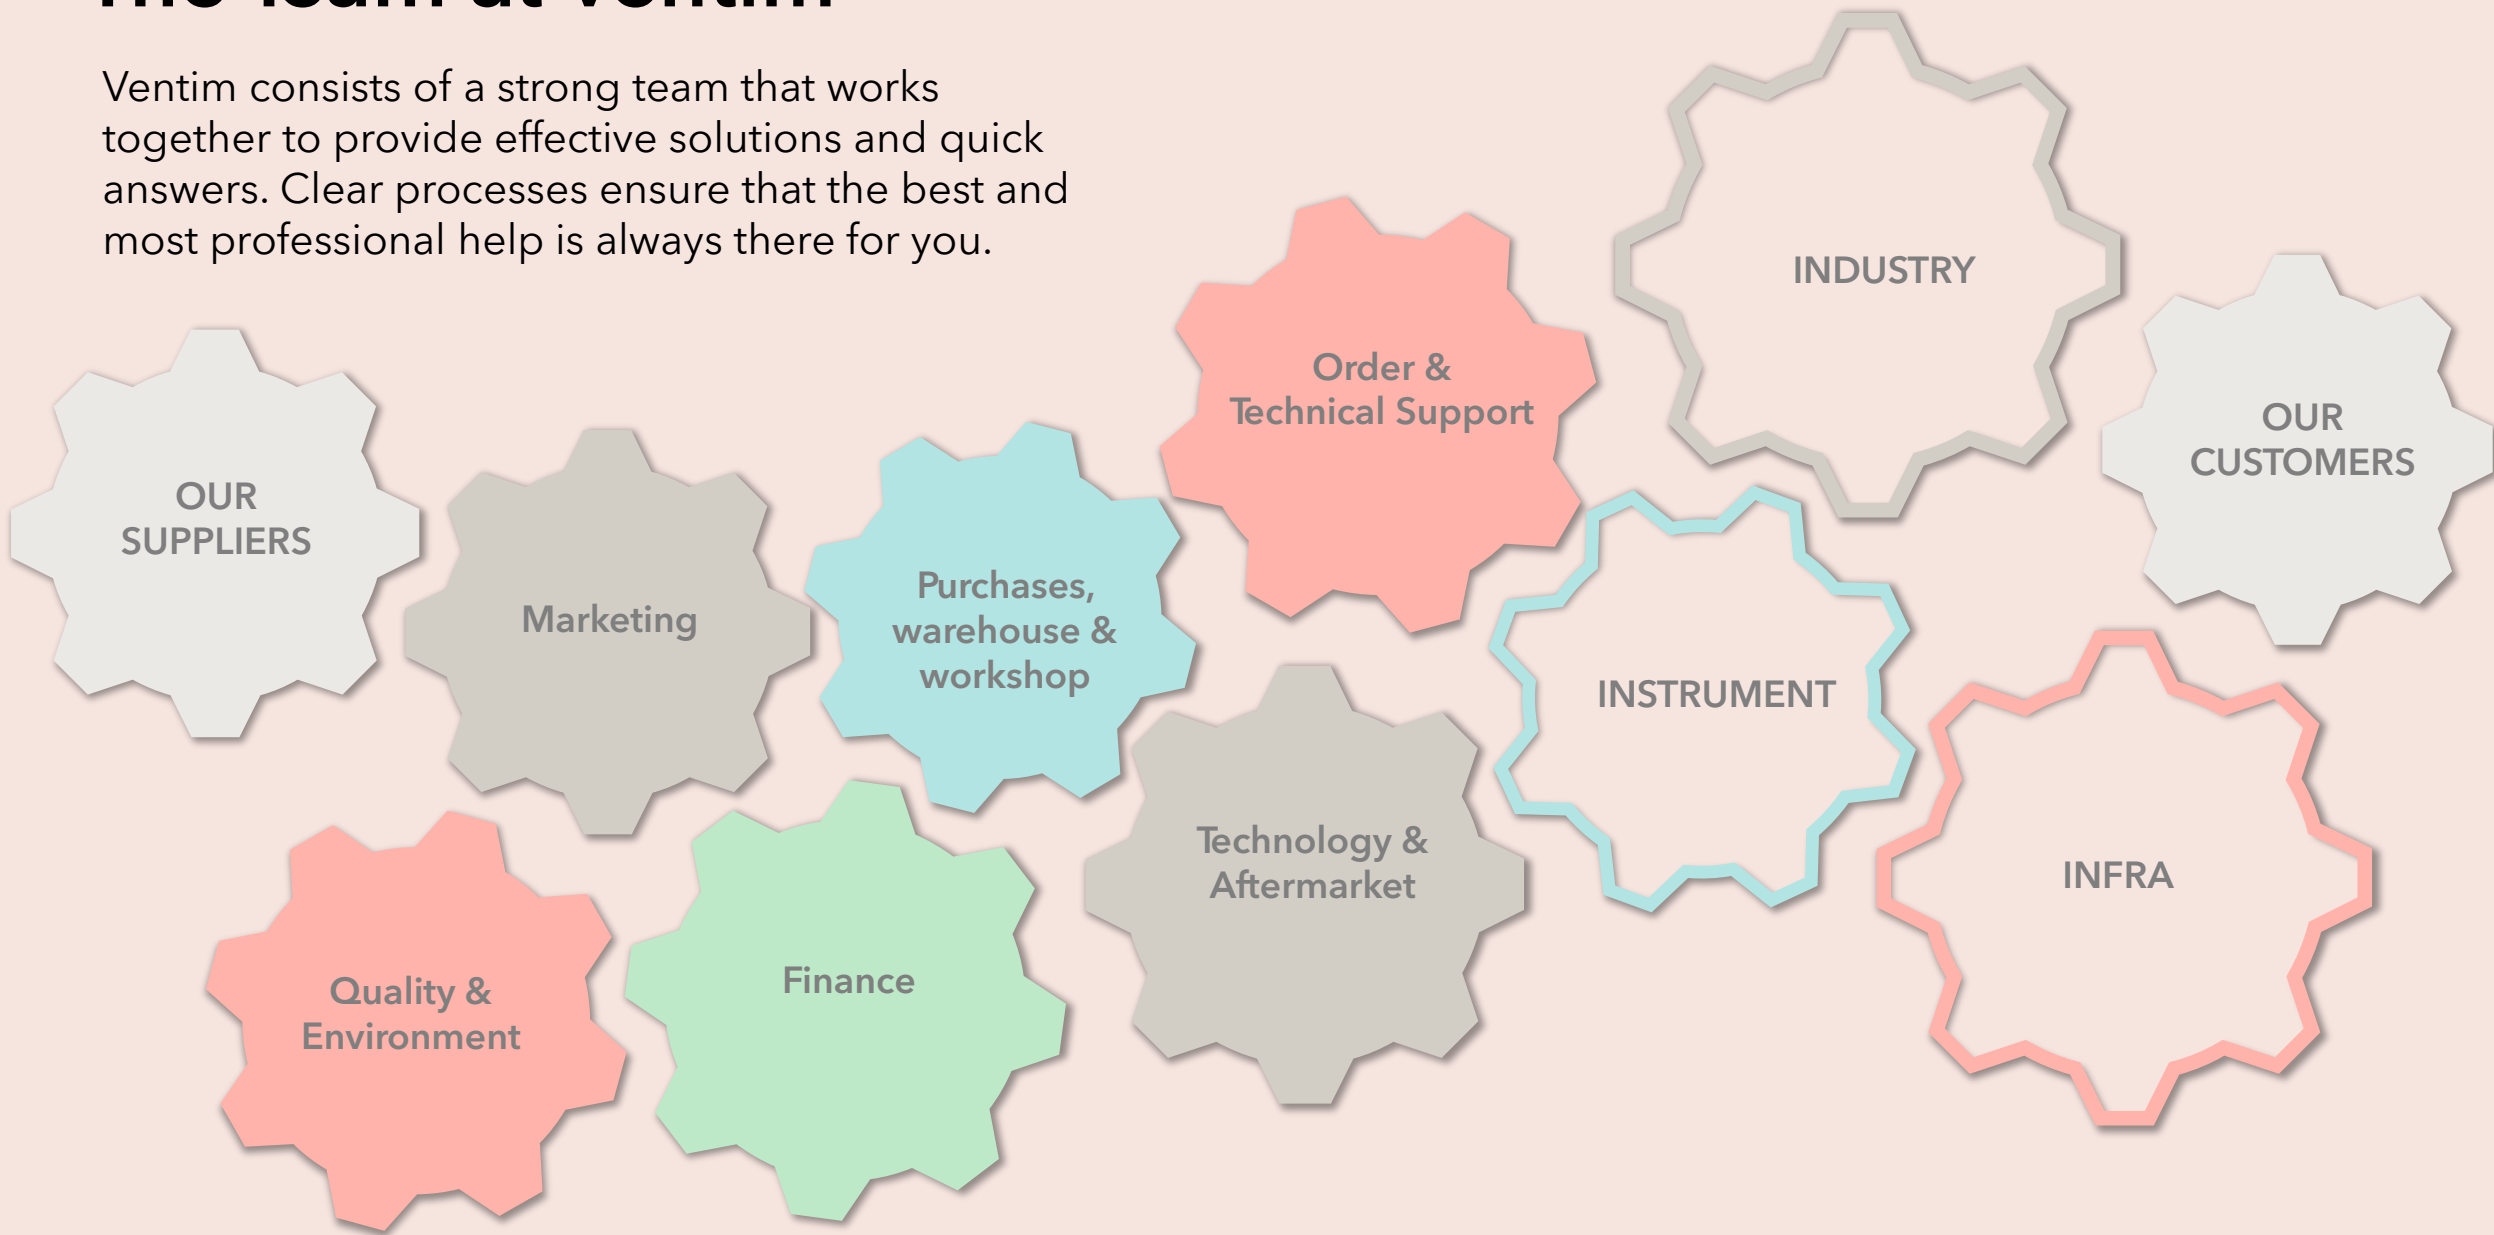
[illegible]

Ventim consists of a strong team that works together to provide effective solutions and quick answers. Clear processes ensure that the best and most professional help is always there for you.

INDUSTRY

Order & Technical Support

OUR CUSTOMERS

OUR SUPPLIERS

Marketing

Purchases, warehouse & workshop

INSTRUMENT

INFRA

Technology & Aftermarket

Quality & Environment

Finance